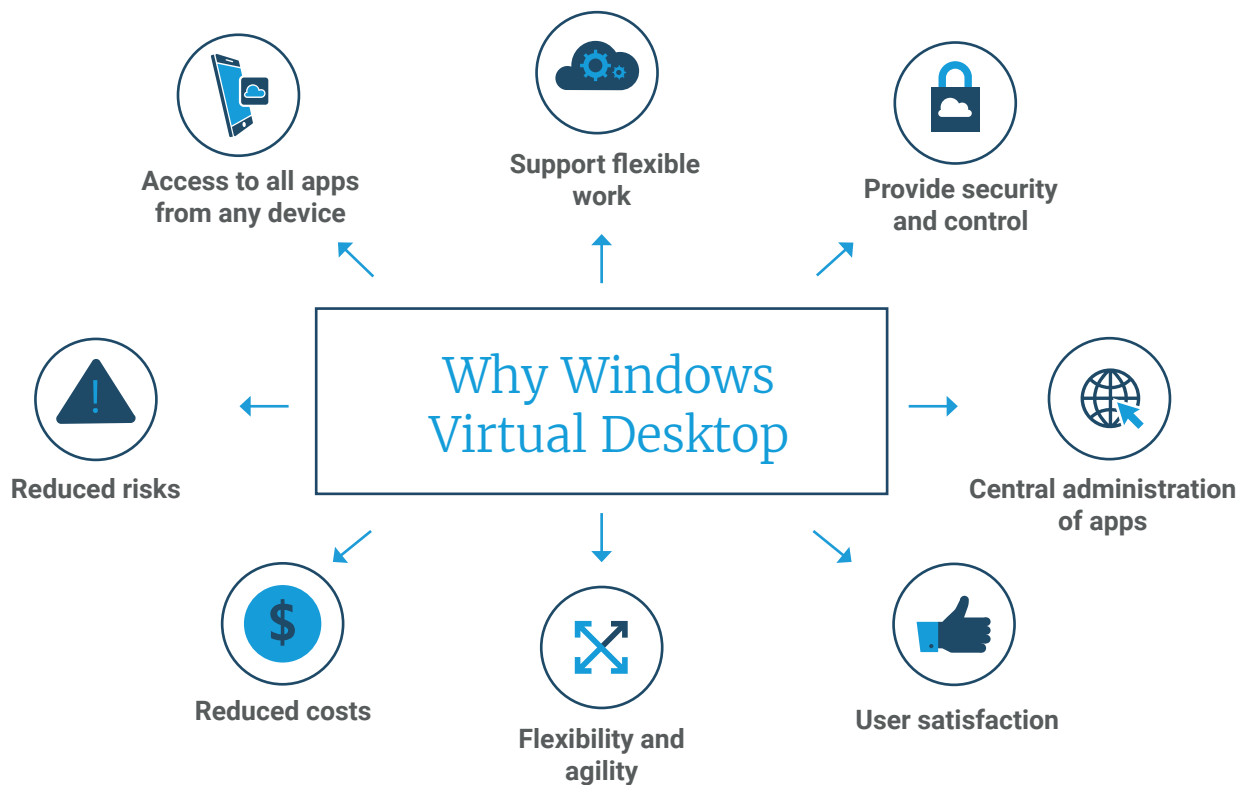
Access to all apps from any device

Support flexible work

Provide security and control

Why Windows Virtual Desktop

Reduced risks

Central administration of apps

$

Reduced costs

Flexibility and agility

User satisfaction